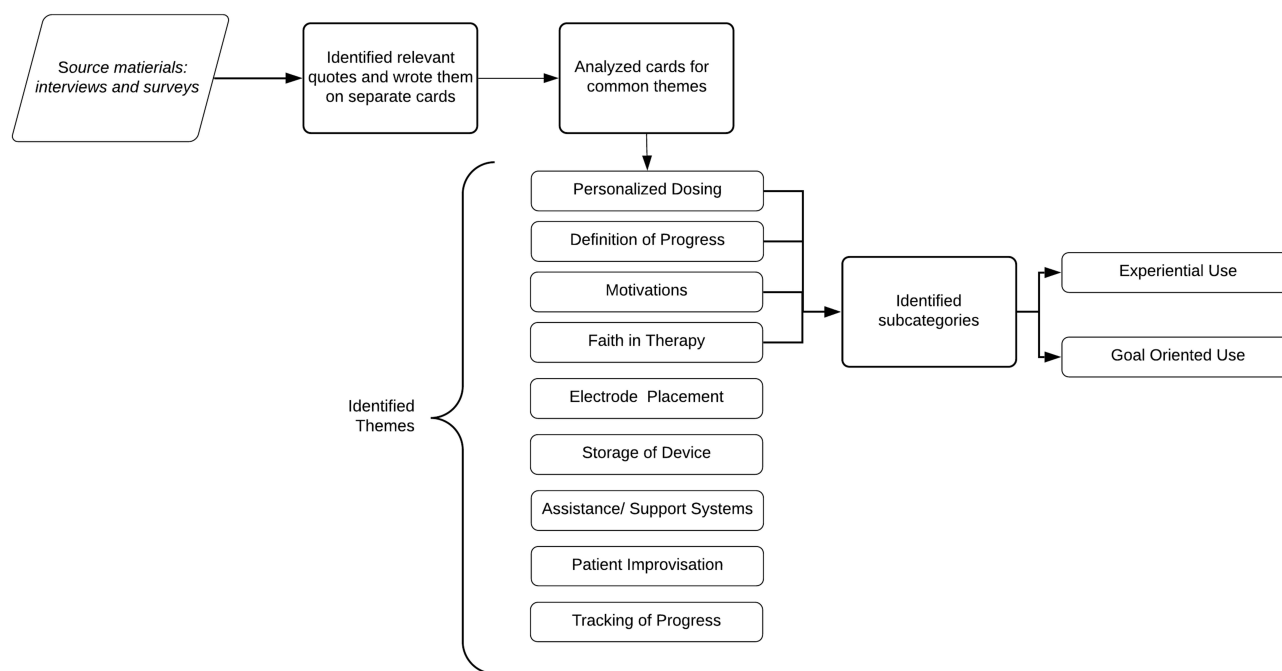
*Source matierials: interviews and surveys*

Identified relevant quotes and wrote them on separate cards

Analyzed cards for common themes

Personalized Dosing

Definition of Progress

Motivations

Faith in Therapy

Electrode Placement

Storage of Device

Assistance/ Support Systems

Patient Improvisation

Tracking of Progress

Identified Themes

Identified subcategories

Experiential Use

Goal Oriented Use